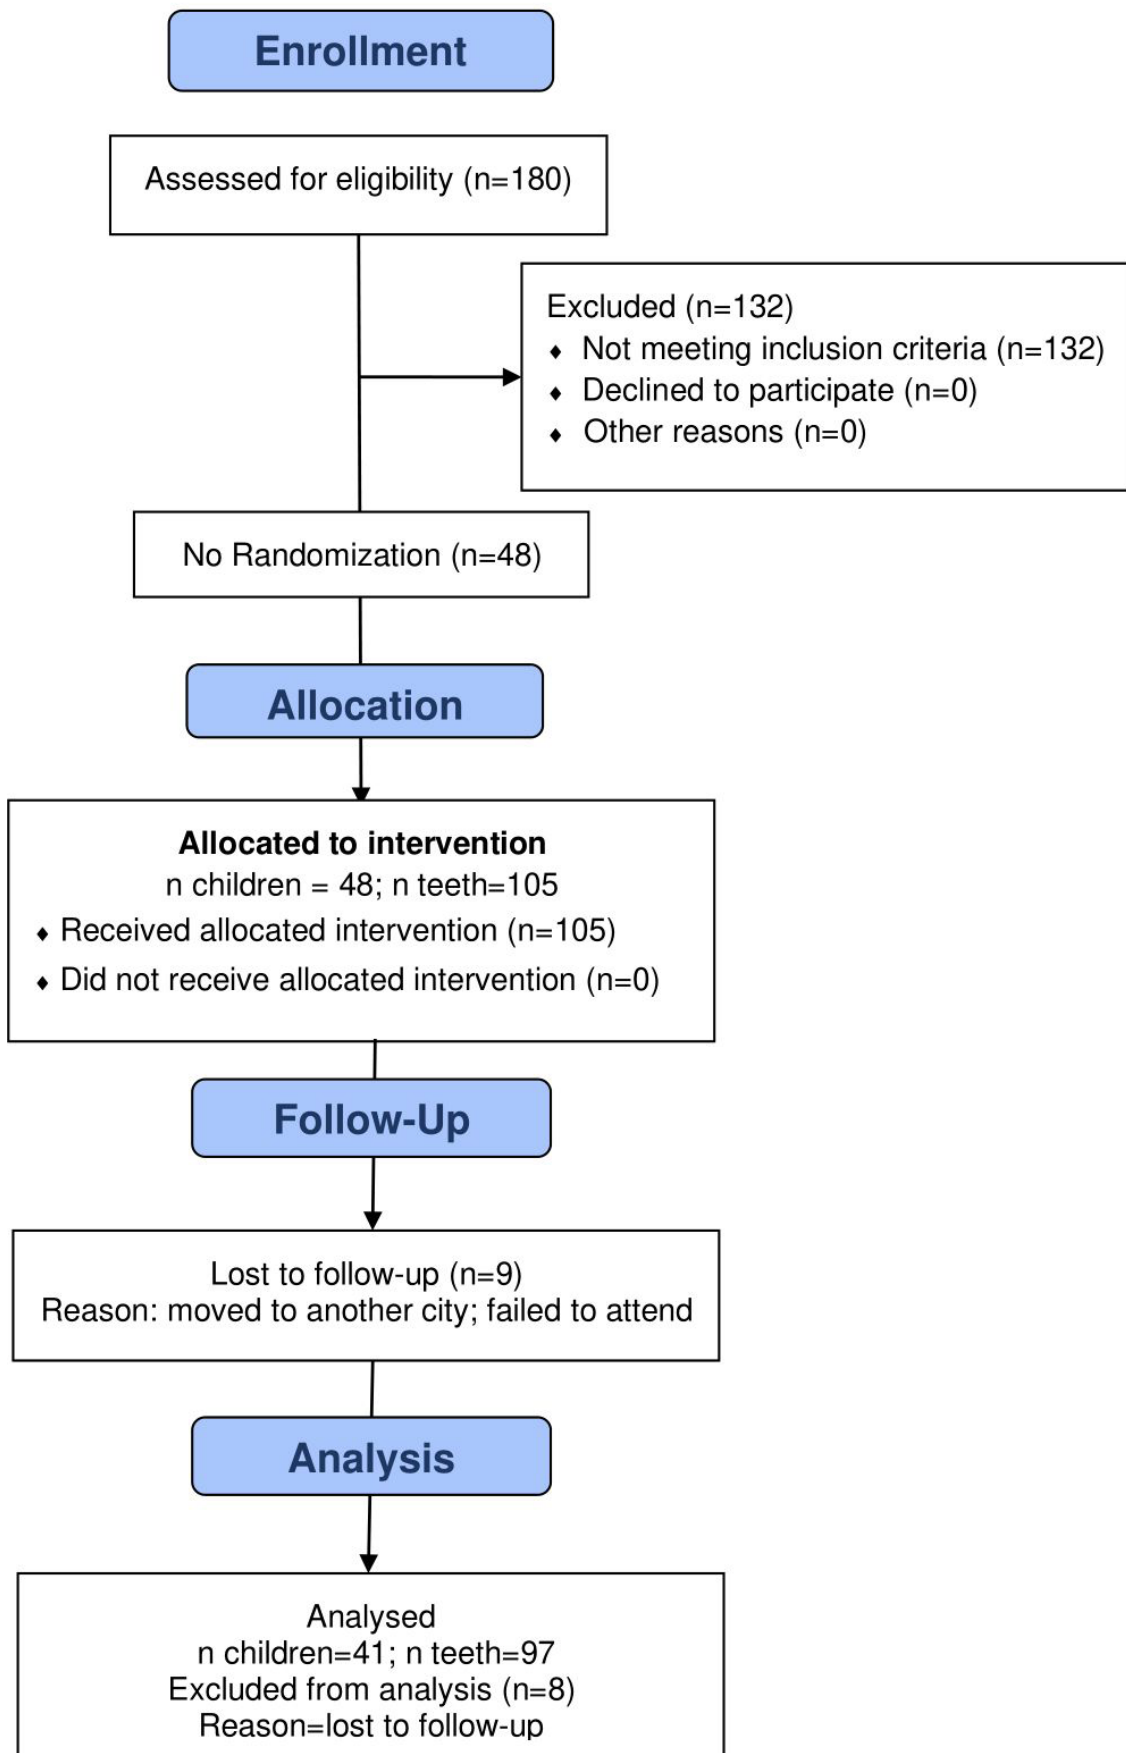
Enrollment

Assessed for eligibility (n=180)

Excluded (n=132)
- Not meeting inclusion criteria (n=132)
- Declined to participate (n=0)
- Other reasons (n=0)

No Randomization (n=48)

Allocation

**Allocated to intervention**
n children = 48; n teeth=105
- Received allocated intervention (n=105)
- Did not receive allocated intervention (n=0)

Follow-Up

Lost to follow-up (n=9)
Reason: moved to another city; failed to attend

Analysis

Analysed
n children=41; n teeth=97
Excluded from analysis (n=8)
Reason=lost to follow-up